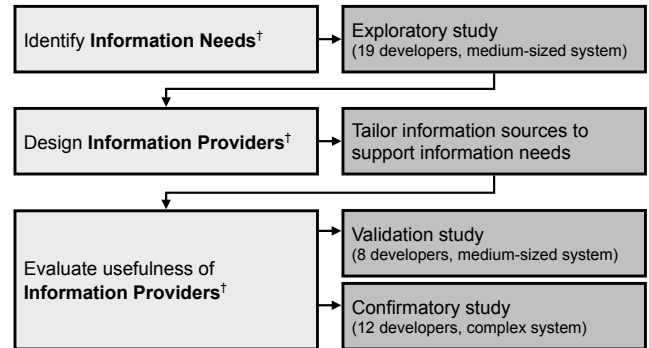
Identify **Information Needs**†

Exploratory study
(19 developers, medium-sized system)

Design **Information Providers**†

Tailor information sources to support information needs

Evaluate usefulness of **Information Providers**†

Validation study
(8 developers, medium-sized system)

Confirmatory study
(12 developers, complex system)